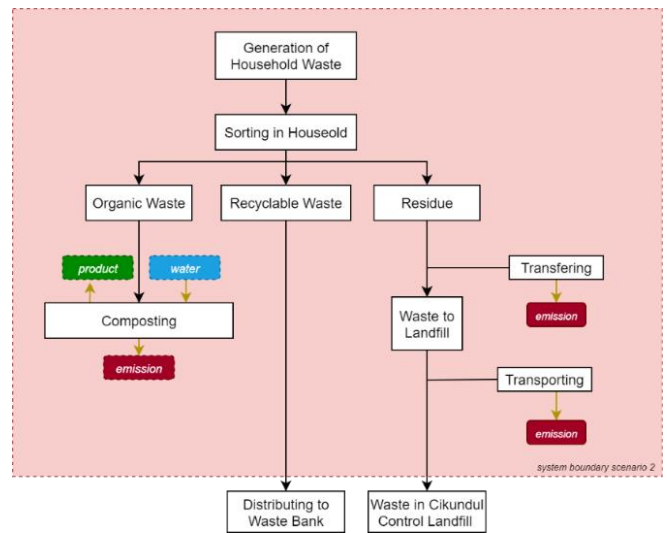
Generation of Household Waste

Sorting in Houseold

Organic Waste

Recyclable Waste

Residue

product

water

Composting

emission

Transfering

emission

Waste to Landfill

Transporting

emission

system boundary scenario 2

Distributing to Waste Bank

Waste in Cikundul Control Landfill